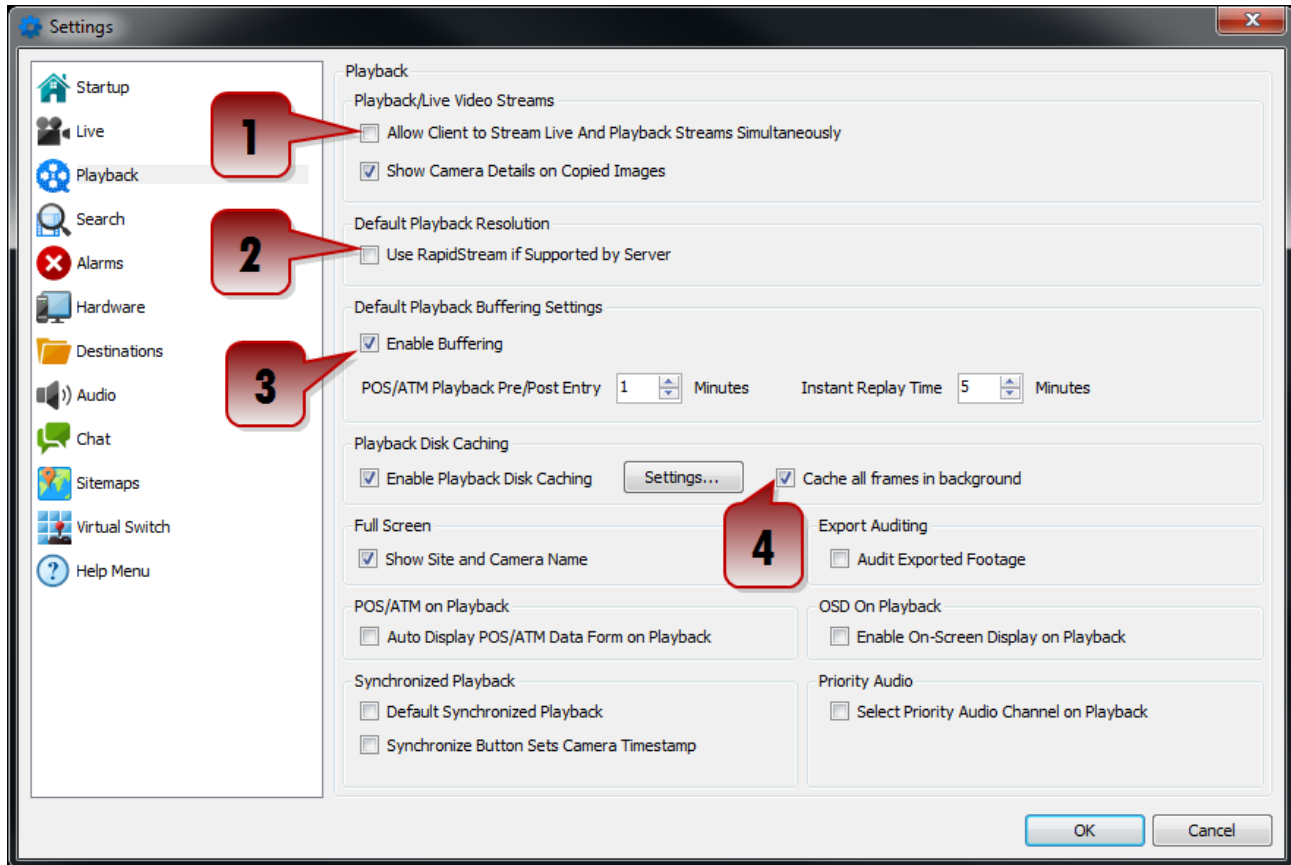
Settings

Startup
Live
Playback
Search
Alarms
Hardware
Destinations
Audio
Chat
Sitemaps
Virtual Switch
Help Menu

Playback

Playback/Live Video Streams
1
Allow Client to Stream Live And Playback Streams Simultaneously
Show Camera Details on Copied Images

Default Playback Resolution
2
Use RapidStream if Supported by Server

Default Playback Buffering Settings
3
Enable Buffering
POS/ATM Playback Pre/Post Entry 1 Minutes
Instant Replay Time 5 Minutes

Playback Disk Caching
Enable Playback Disk Caching
Settings...
Cache all frames in background
4

Full Screen
Show Site and Camera Name

Export Auditing
Audit Exported Footage

POS/ATM on Playback
Auto Display POS/ATM Data Form on Playback

OSD On Playback
Enable On-Screen Display on Playback

Synchronized Playback
Default Synchronized Playback
Synchronize Button Sets Camera Timestamp

Priority Audio
Select Priority Audio Channel on Playback

OK
Cancel